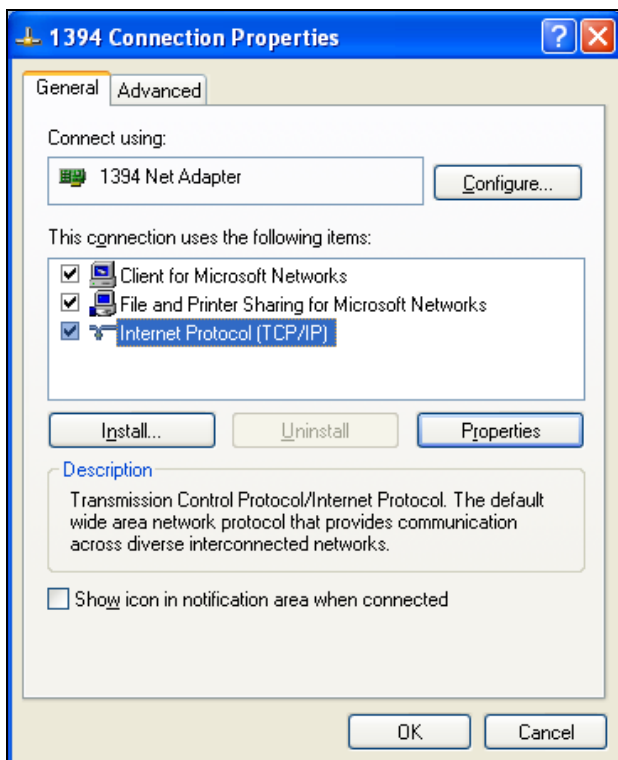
1394 Connection Properties

General

Advanced

Connect using:

1394 Net Adapter

Configure...

This connection uses the following items:

Client for Microsoft Networks

File and Printer Sharing for Microsoft Networks

Internet Protocol (TCP/IP)

Install...

Uninstall

Properties

Description

Transmission Control Protocol/Internet Protocol. The default wide area network protocol that provides communication across diverse interconnected networks.

Show icon in notification area when connected

OK

Cancel